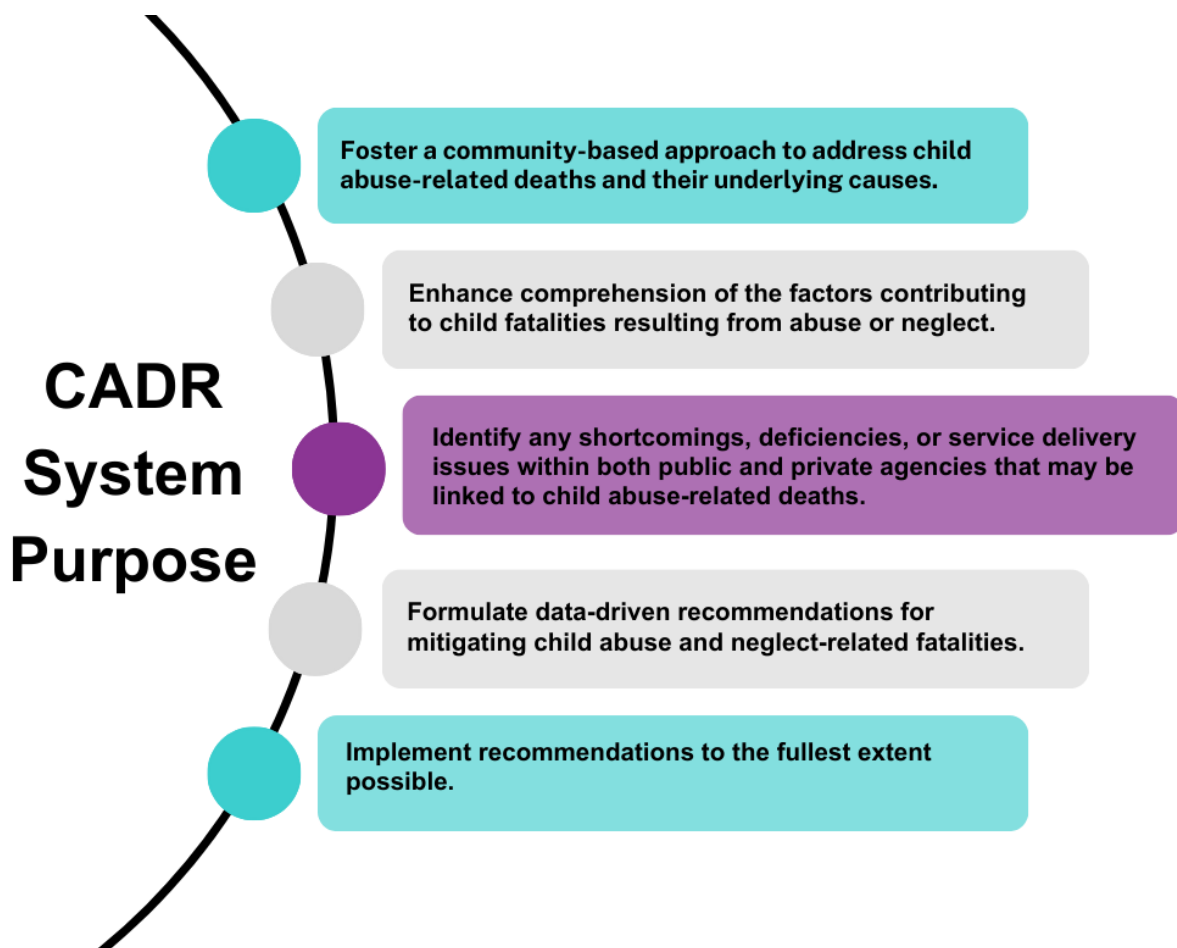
CADR System Purpose

Foster a community-based approach to address child abuse-related deaths and their underlying causes.

Enhance comprehension of the factors contributing to child fatalities resulting from abuse or neglect.

Identify any shortcomings, deficiencies, or service delivery issues within both public and private agencies that may be linked to child abuse-related deaths.

Formulate data-driven recommendations for mitigating child abuse and neglect-related fatalities.

Implement recommendations to the fullest extent possible.